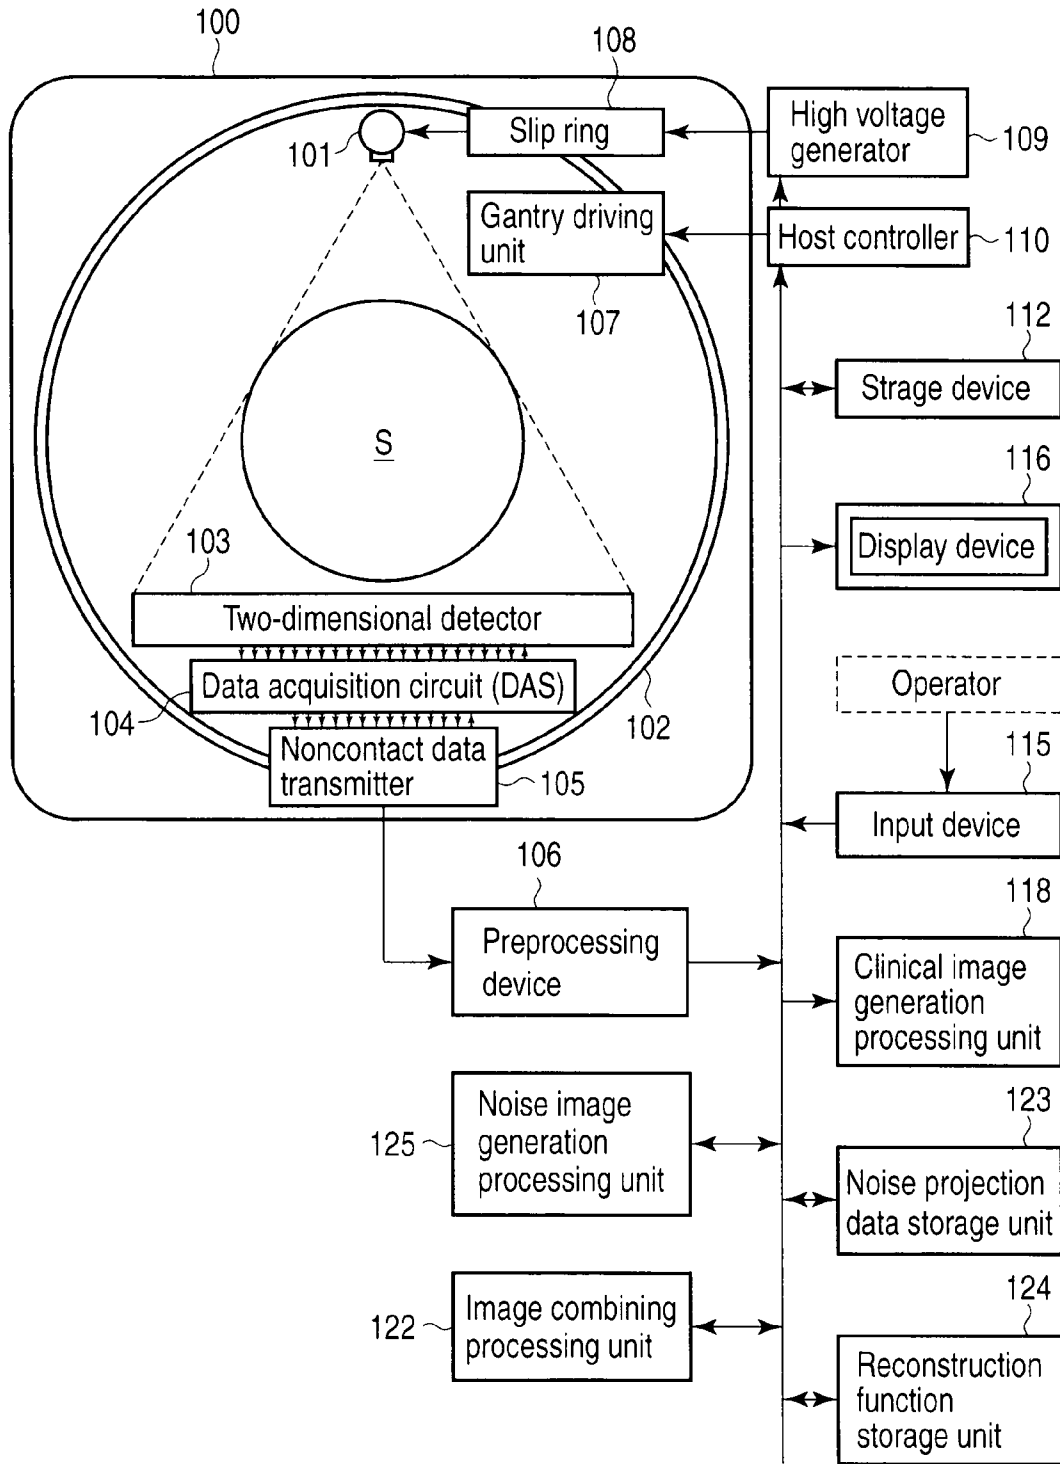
100

108

Slip ring

101

High voltage generator

109

Gantry driving unit

Host controller

110

107

112

Strage device

S

116

Display device

103

Two-dimensional detector

Data acquisition circuit (DAS)

Operator

104

102

115

Noncontact data transmitter

105

Input device

106

118

Preprocessing device

Clinical image generation processing unit

Noise image generation processing unit

125

123

Noise projection data storage unit

124

Image combining processing unit

122

Reconstruction function storage unit